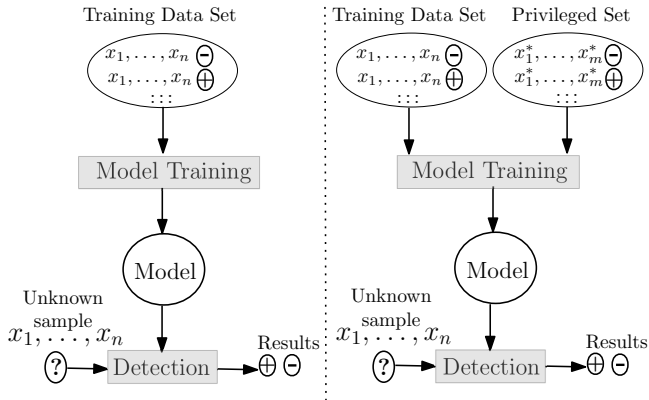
Training Data Set

$x_1, \ldots, x_n$ ⊖
$x_1, \ldots, x_n$ ⊕
:::

Model Training

Model

Unknown sample
$x_1, \ldots, x_n$

?

Detection

Results
⊕ ⊖

Training Data Set

$x_1, \ldots, x_n$ ⊖
$x_1, \ldots, x_n$ ⊕
:::

Privileged Set

$x_1^*, \ldots, x_m^*$ ⊖
$x_1^*, \ldots, x_m^*$ ⊕
:::

Model Training

Model

Unknown sample
$x_1, \ldots, x_n$

?

Detection

Results
⊕ ⊖